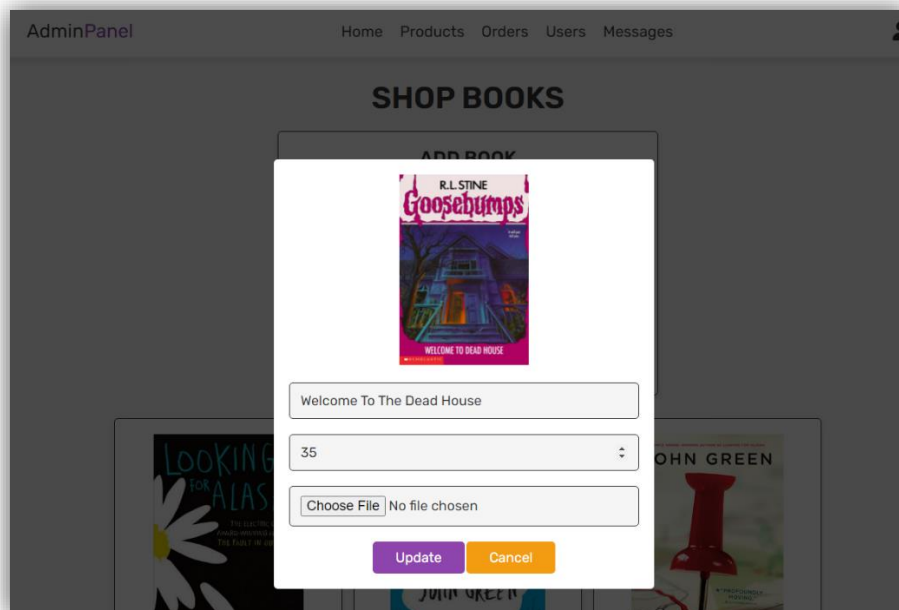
AdminPanel

Home Products Orders Users Messages

SHOP BOOKS

ADD BOOK

R.L. STINE
Goosebumps
WELCOME TO DEAD HOUSE

Welcome To The Dead House

35

Choose File No file chosen

Update Cancel

LOOKING FOR ALAS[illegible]

JOHN GREEN

JOHN GREEN